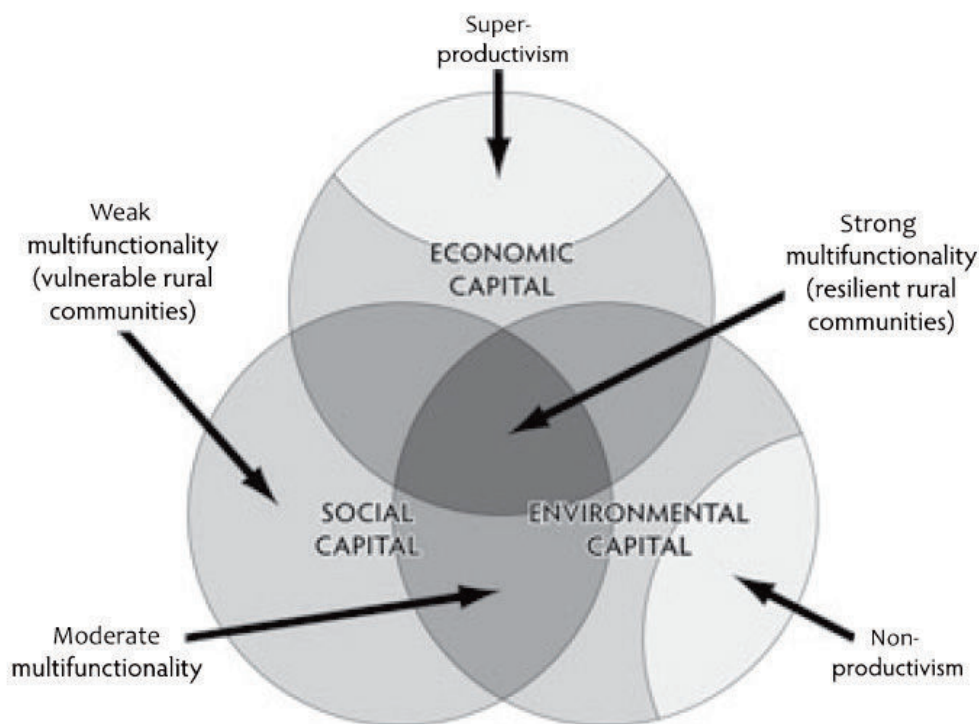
Super-productivism

Weak multifunctionality (vulnerable rural communities)

ECONOMIC CAPITAL

Strong multifunctionality (resilient rural communities)

SOCIAL CAPITAL

ENVIRONMENTAL CAPITAL

Moderate multifunctionality

Non-productivism